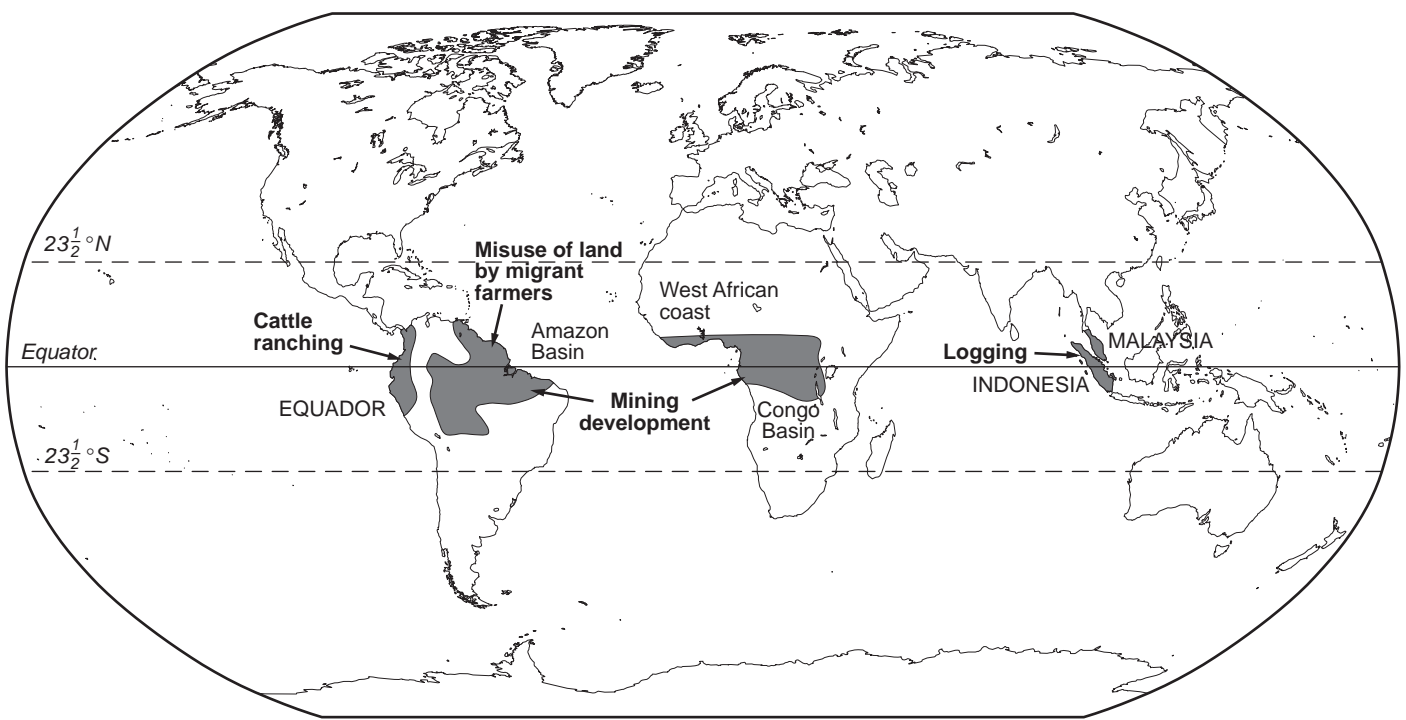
$23\frac{1}{2}°N$

Misuse of land by migrant farmers

West African coast

Cattle ranching

Amazon Basin

MALAYSIA

Equator

Logging

INDONESIA

EQUADOR

Mining development

Congo Basin

$23\frac{1}{2}°S$